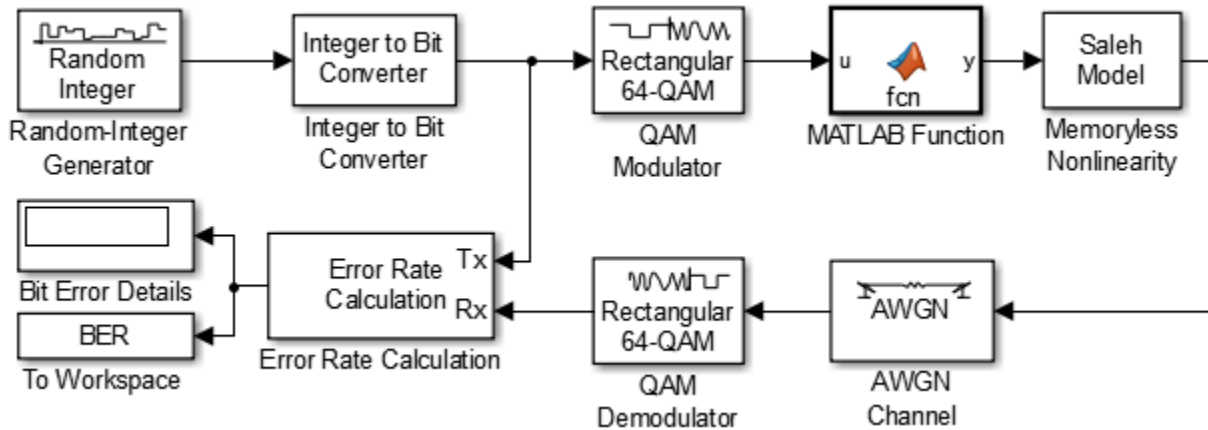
Random Integer
Random-Integer Generator

Integer to Bit Converter
Integer to Bit Converter

Rectangular 64-QAM
QAM Modulator

u
fcn
y
MATLAB Function

Saleh Model
Memoryless Nonlinearity

Bit Error Details

BER
To Workspace

Tx
Error Rate Calculation
Rx
Error Rate Calculation

Rectangular 64-QAM
QAM Demodulator

AWGN
AWGN Channel